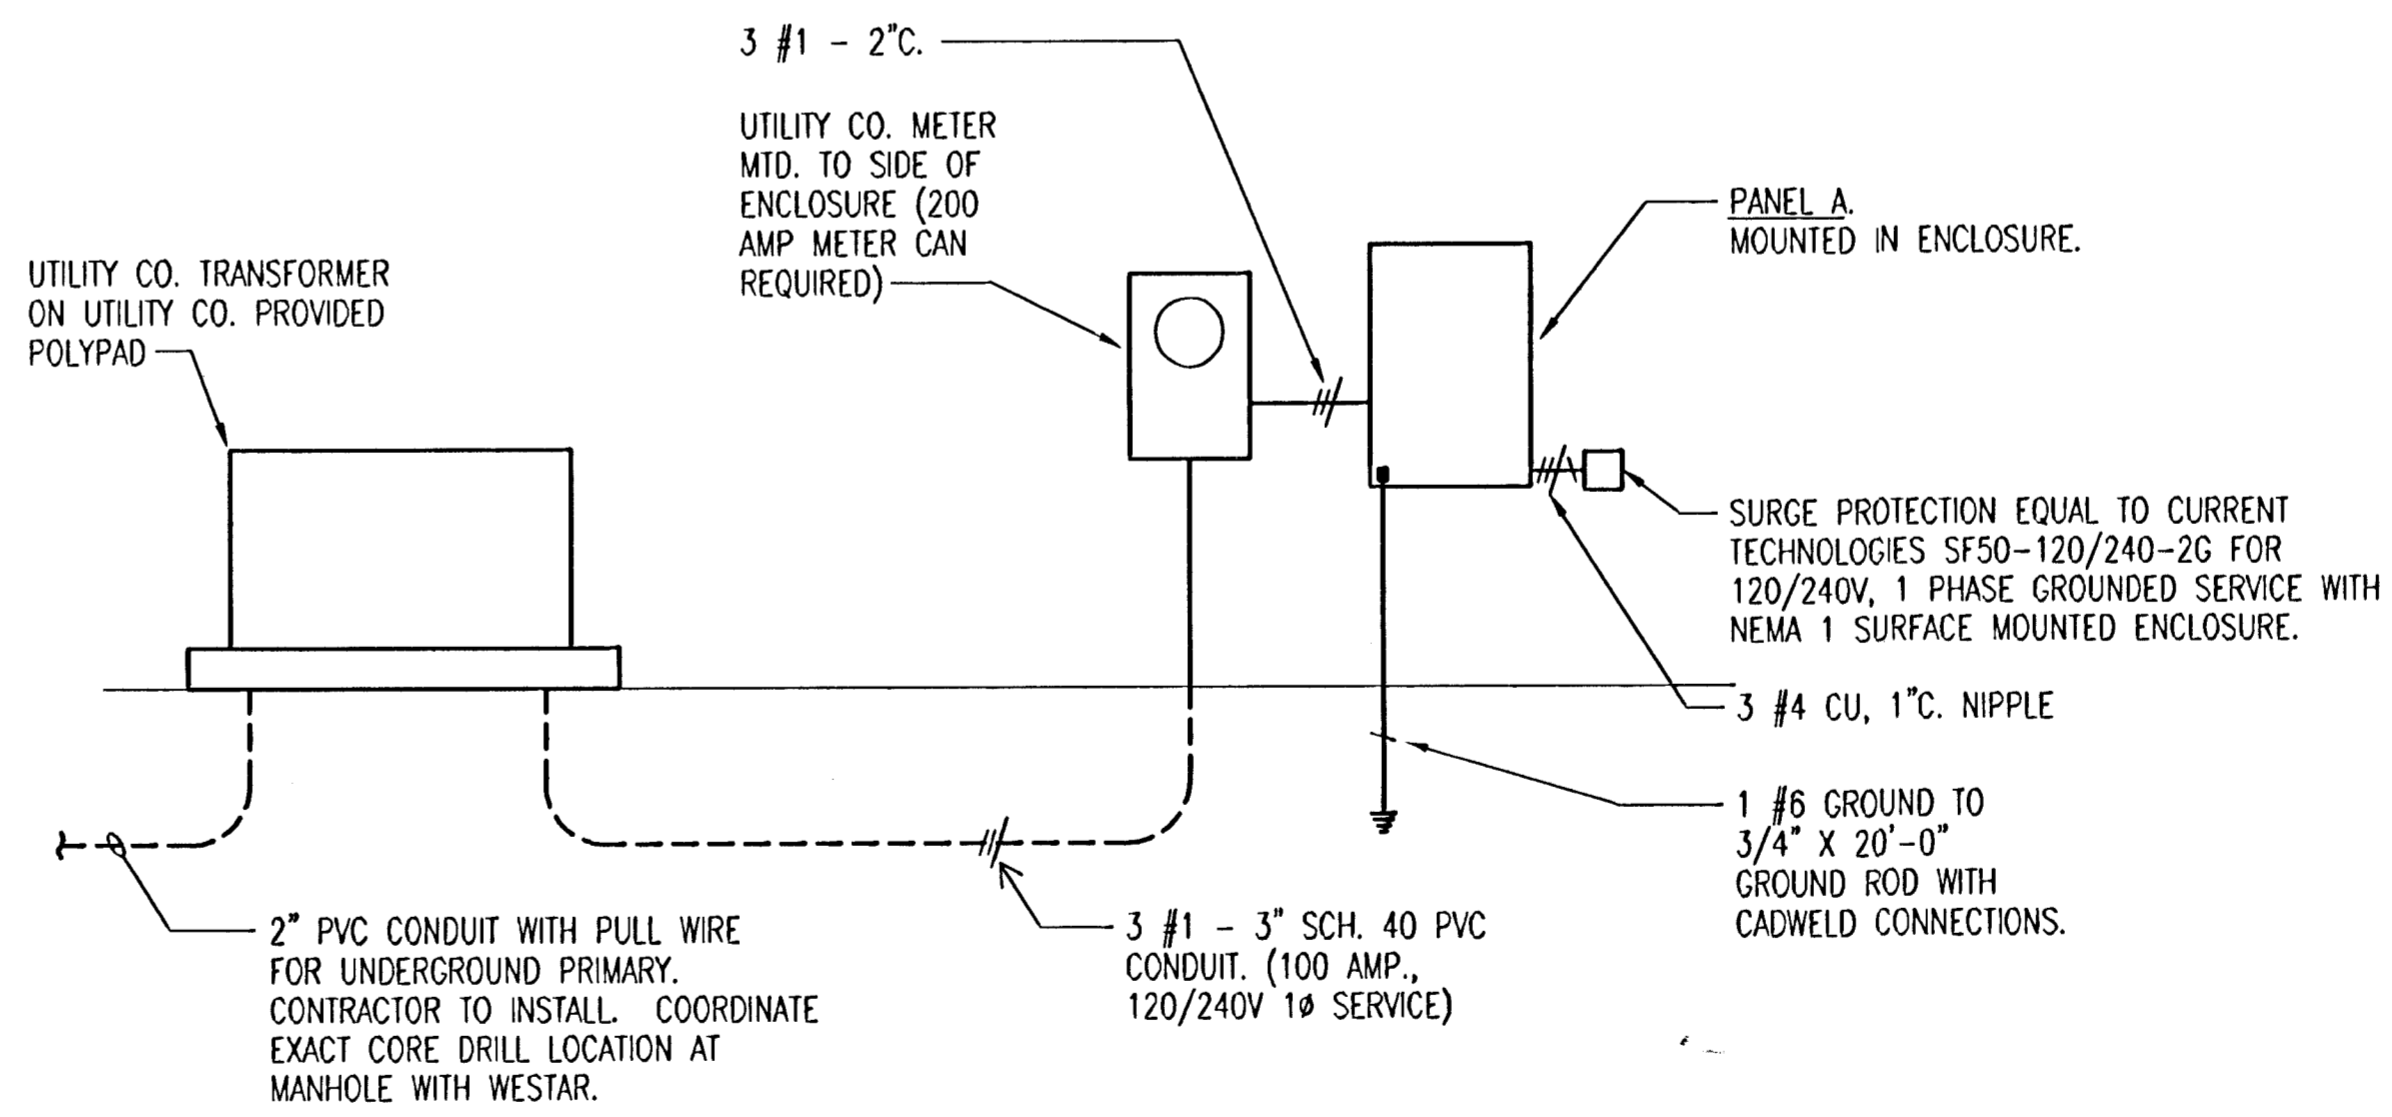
3 #1 - 2"C.

UTILITY CO. METER MTD. TO SIDE OF ENCLOSURE (200 AMP METER CAN REQUIRED)

PANEL A.
MOUNTED IN ENCLOSURE.

UTILITY CO. TRANSFORMER ON UTILITY CO. PROVIDED POLYPAD

SURGE PROTECTION EQUAL TO CURRENT TECHNOLOGIES SF50-120/240-2G FOR 120/240V, 1 PHASE GROUNDED SERVICE WITH NEMA 1 SURFACE MOUNTED ENCLOSURE.

3 #4 CU, 1"C. NIPPLE

1 #6 GROUND TO 3/4" X 20'-0" GROUND ROD WITH CADWELD CONNECTIONS.

2" PVC CONDUIT WITH PULL WIRE FOR UNDERGROUND PRIMARY. CONTRACTOR TO INSTALL. COORDINATE EXACT CORE DRILL LOCATION AT MANHOLE WITH WESTAR.

3 #1 - 3" SCH. 40 PVC CONDUIT. (100 AMP., 120/240V 1ø SERVICE)